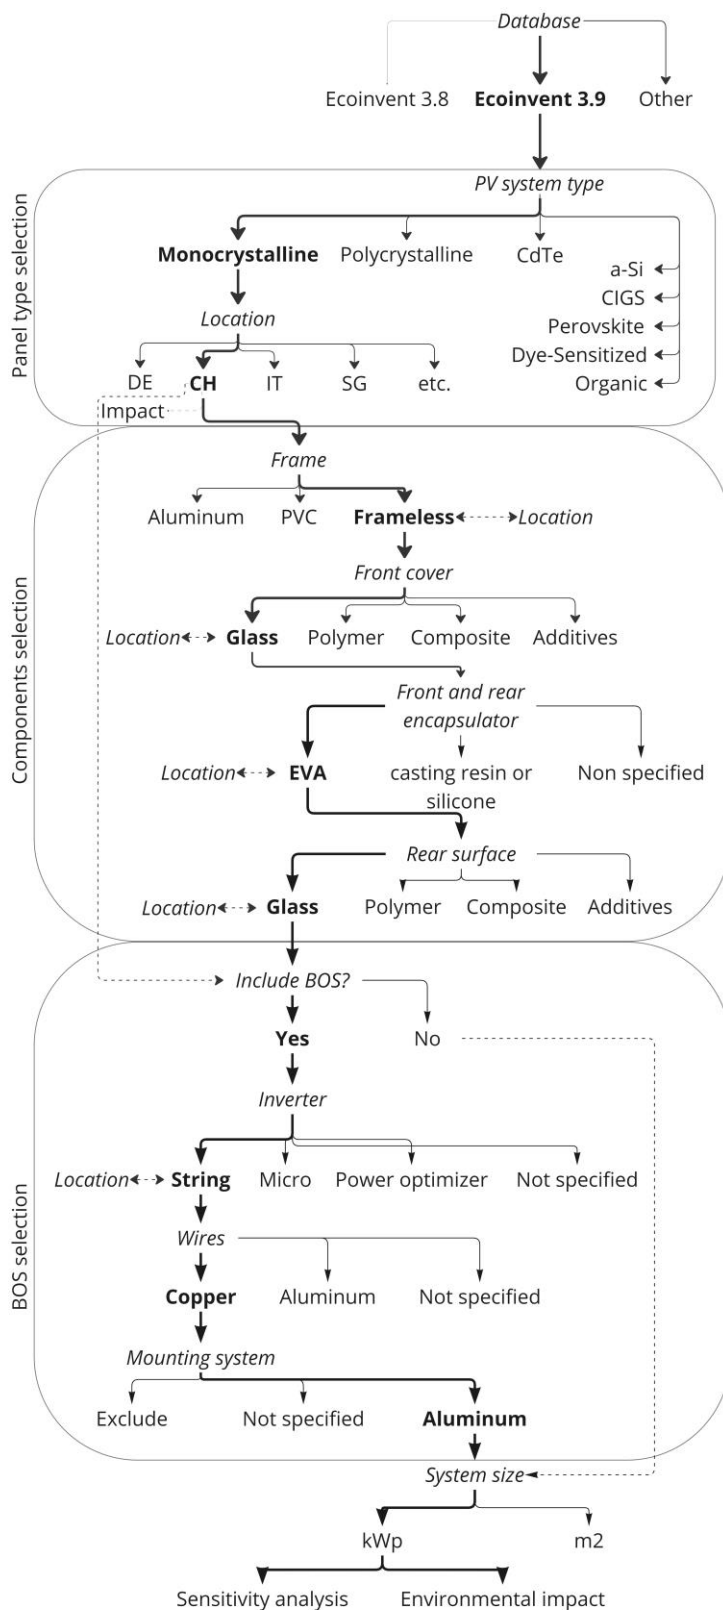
Database

Ecoinvent 3.8 Ecoinvent 3.9 Other

Panel type selection

PV system type

Monocrystalline Polycrystalline CdTe

a-Si
CIGS
Perovskite
Dye-Sensitized
Organic

Location

DE CH IT SG etc.

Impact

Components selection

Frame

Aluminum PVC Frameless Location

Front cover

Location Glass Polymer Composite Additives

Front and rear encapsulator

Location EVA casting resin or silicone Non specified

Rear surface

Location Glass Polymer Composite Additives

BOS selection

Include BOS?

Yes No

Inverter

Location String Micro Power optimizer Not specified

Wires

Copper Aluminum Not specified

Mounting system

Exclude Not specified Aluminum

System size

kWp m2

Sensitivity analysis Environmental impact